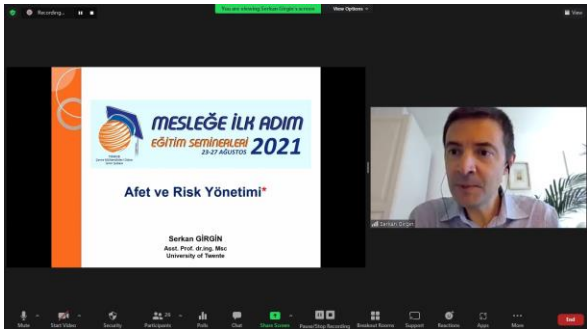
Recording...

You are viewing Serkan Girgin's screen

View Options

View

MESLEĞE İLK ADIM

EĞİTİM SEMİNERLERİ

23-27 AĞUSTOS 2021

Afet ve Risk Yönetimi*

Serkan GİRGİN

Asst. Prof. dr.ing. Msc

University of Twente

Serkan Girgin

Mute

Start Video

Security

Participants 28

Polls

Chat

Share Screen

Pause/Stop Recording

Breakout Rooms

Support

Reactions

Apps

More

End